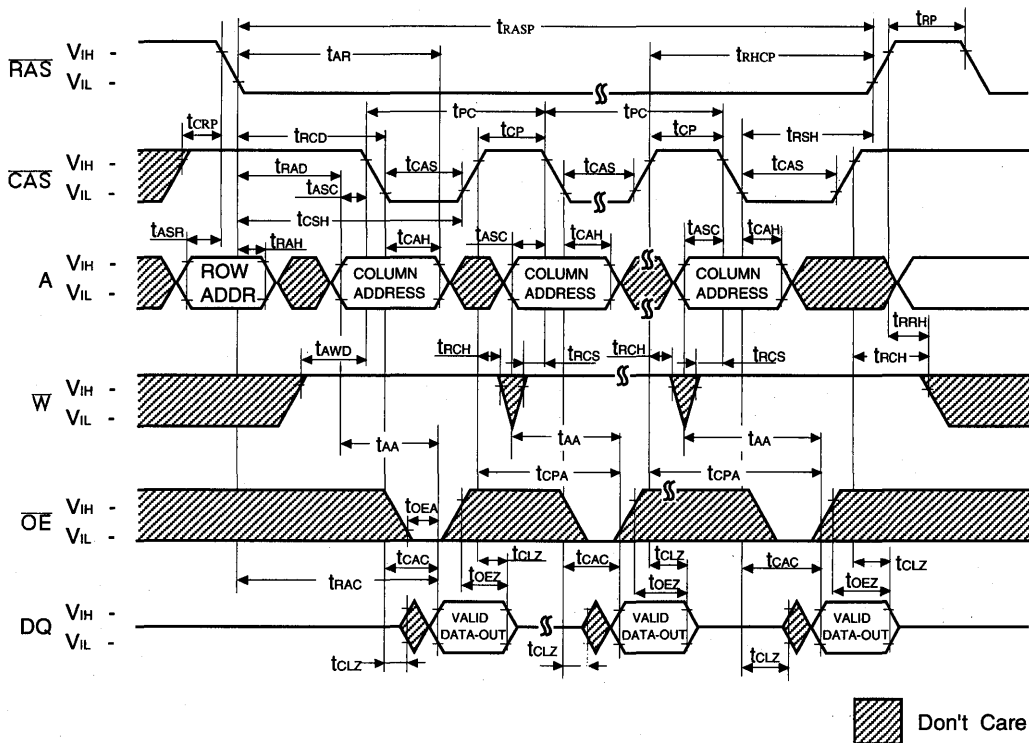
$t_{RASP}$
$t_{RP}$
$t_{AR}$
$t_{RHCP}$
$\overline{RAS}$ $V_{IH}$ -
$V_{IL}$ -
$t_{PC}$
$t_{PC}$
$t_{CRP}$
$t_{RCD}$
$t_{CP}$
$t_{CP}$
$t_{RSH}$
$\overline{CAS}$ $V_{IH}$ -
$V_{IL}$ -
$t_{RAD}$
$t_{CAS}$
$t_{CAS}$
$t_{CAS}$
$t_{ASC}$
$t_{CSH}$
$t_{ASR}$
$t_{RAH}$
$t_{CAH}$
$t_{ASC}$
$t_{CAH}$
$t_{ASC}$
$t_{CAH}$
A $V_{IH}$ -
$V_{IL}$ -
ROW ADDR
COLUMN ADDRESS
COLUMN ADDRESS
COLUMN ADDRESS
$t_{RRH}$
$t_{AWD}$
$t_{RCH}$
$t_{RCS}$
$t_{RCH}$
$t_{RCS}$
$t_{RCH}$
$\overline{W}$ $V_{IH}$ -
$V_{IL}$ -
$t_{AA}$
$t_{AA}$
$t_{AA}$
$t_{CPA}$
$t_{CPA}$
$\overline{OE}$ $V_{IH}$ -
$V_{IL}$ -
$t_{OEA}$
$t_{CAC}$
$t_{CLZ}$
$t_{CAC}$
$t_{CLZ}$
$t_{CAC}$
$t_{CLZ}$
$t_{RAC}$
$t_{OEZ}$
$t_{OEZ}$
$t_{OEZ}$
DQ $V_{IH}$ -
$V_{IL}$ -
VALID DATA-OUT
VALID DATA-OUT
VALID DATA-OUT
$t_{CLZ}$
$t_{CLZ}$
$t_{CLZ}$
Don't Care